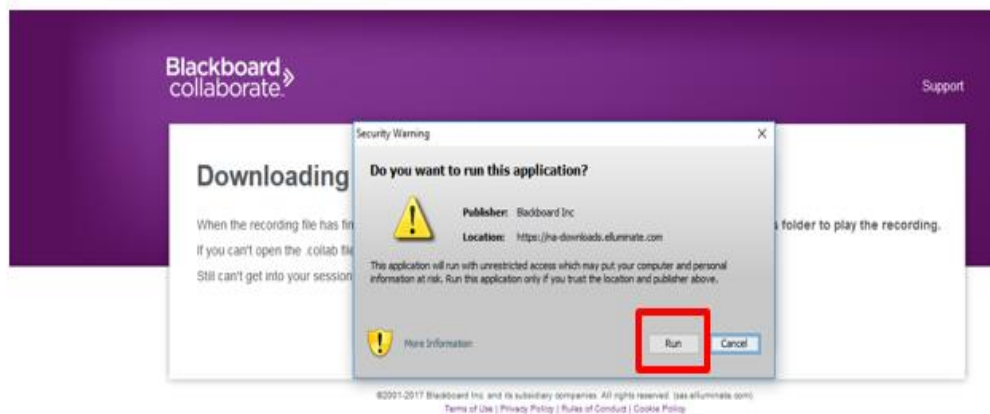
Blackboard collaborate.

Support

Downloading

When the recording file has fin

If you can't open the .collab fil

Still can't get into your session

folder to play the recording.

Security Warning

×

Do you want to run this application?

Publisher: Blackboard Inc

Location: https://ha-downloads.elluminate.com

This application will run with unrestricted access which may put your computer and personal information at risk. Run this application only if you trust the location and publisher above.

More Information

Run

Cancel

©2001-2017 Blackboard Inc. and its subsidiary companies. All rights reserved. (sas.elluminate.com)

Terms of Use | Privacy Policy | Rules of Conduct | Cookie Policy